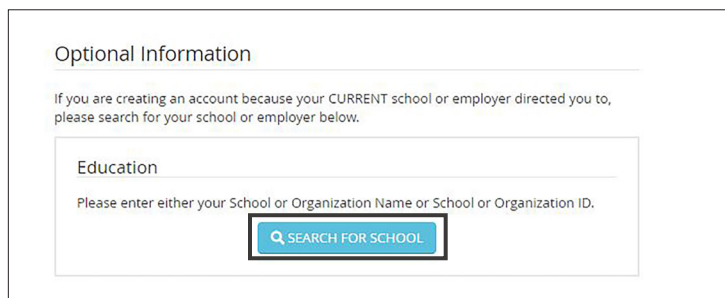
Optional Information

If you are creating an account because your CURRENT school or employer directed you to, please search for your school or employer below.

Education

Please enter either your School or Organization Name or School or Organization ID.

SEARCH FOR SCHOOL